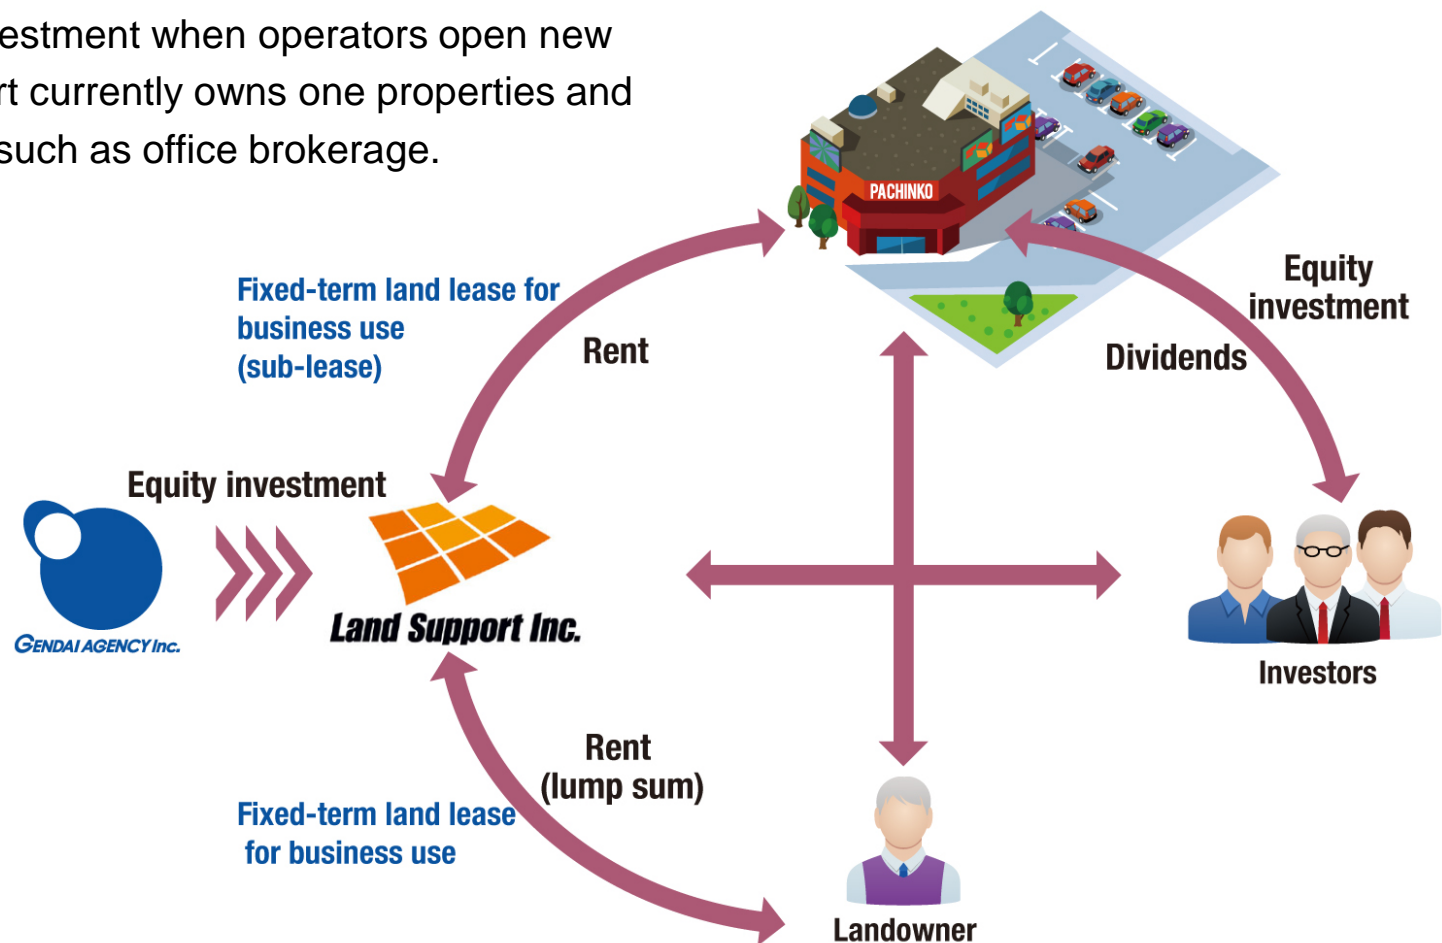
estment when operators open new
rt currently owns one properties and
such as office brokerage.

PACHINKO

Fixed-term land lease for business use (sub-lease)

Rent

Equity investment

Dividends

Equity investment

GENDAI AGENCY Inc.

Land Support Inc.

Investors

Rent (lump sum)

Fixed-term land lease for business use

Landowner